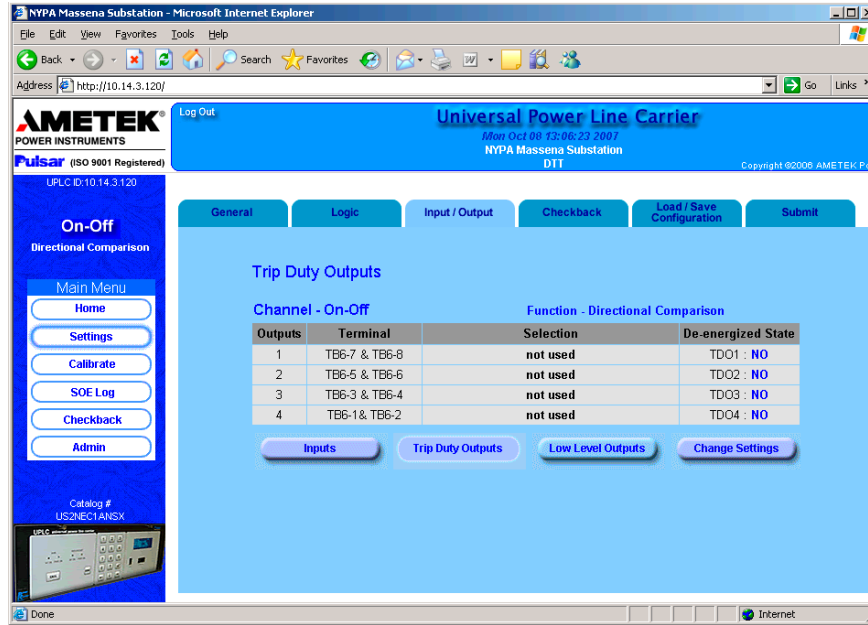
NYPA Massena Substation - Microsoft Internet Explorer

File Edit View Favorites Tools Help

Back Search Favorites

Address http://10.14.3.120/ Go Links

AMETEK
POWER INSTRUMENTS
Pulsar (ISO 9001 Registered)

Log Out

Universal Power Line Carrier
Mon Oct 08 13:06:23 2007
NYPA Massena Substation
DTT

Copyright ©2006 AMETEK P

UPLC ID:10.14.3.120

On-Off
Directional Comparison

Main Menu
Home
Settings
Calibrate
SOE Log
Checkback
Admin

Catalog #
US2NEC1ANSX

General | Logic | Input / Output | Checkback | Load / Save Configuration | Submit

Trip Duty Outputs

Channel - On-Off

Function - Directional Comparison

| Outputs | Terminal | Selection | De-energized State |
|---|---|---|---|
| 1 | TB6-7 & TB6-8 | not used | TDO1 : NO |
| 2 | TB6-5 & TB6-6 | not used | TDO2 : NO |
| 3 | TB6-3 & TB6-4 | not used | TDO3 : NO |
| 4 | TB6-1& TB6-2 | not used | TDO4 : NO |

Inputs | Trip Duty Outputs | Low Level Outputs | Change Settings

Done Internet